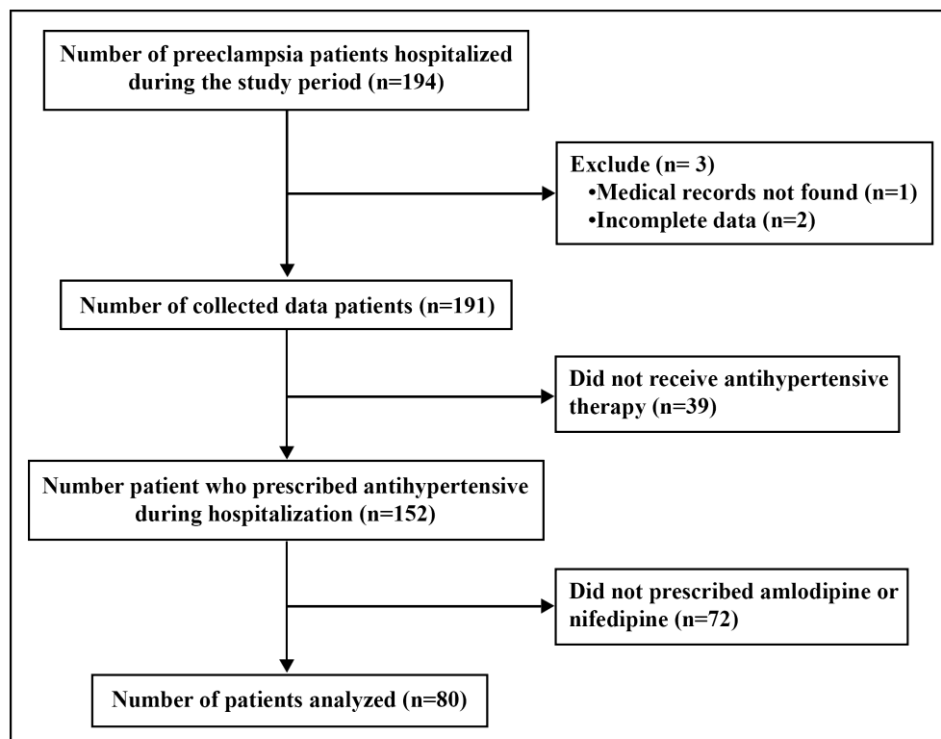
Number of preeclampsia patients hospitalized during the study period (n=194)

Exclude (n= 3)
•Medical records not found (n=1)
•Incomplete data (n=2)

Number of collected data patients (n=191)

Did not receive antihypertensive therapy (n=39)

Number patient who prescribed antihypertensive during hospitalization (n=152)

Did not prescribed amlodipine or nifedipine (n=72)

Number of patients analyzed (n=80)